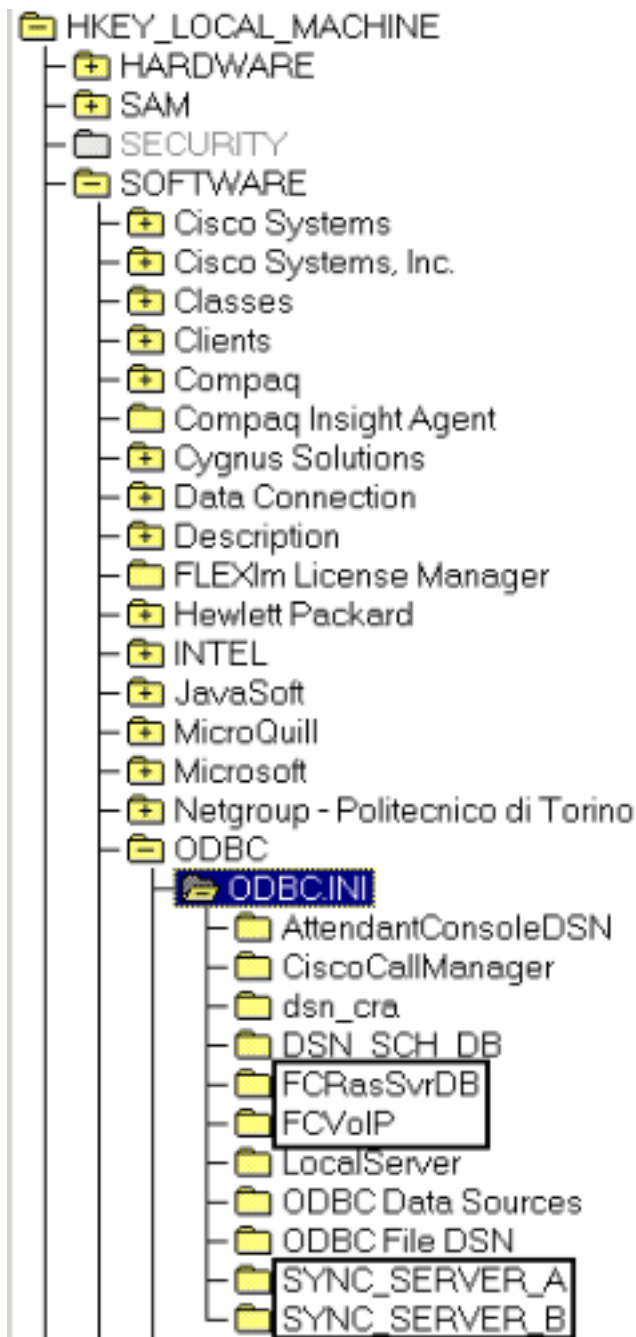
HKEY_LOCAL_MACHINE
HARDWARE
SAM
SECURITY
SOFTWARE
Cisco Systems
Cisco Systems, Inc.
Classes
Clients
Compaq
Compaq Insight Agent
Cygnus Solutions
Data Connection
Description
FLEXlm License Manager
Hewlett Packard
INTEL
JavaSoft
MicroQuill
Microsoft
Netgroup - Politecnico di Torino
ODBC
ODBC.INI
AttendantConsoleDSN
CiscoCallManager
dsn_cra
DSN_SCH_DB
FCRasSvrDB
FCVoIP
LocalServer
ODBC Data Sources
ODBC File DSN
SYNC_SERVER_A
SYNC_SERVER_B